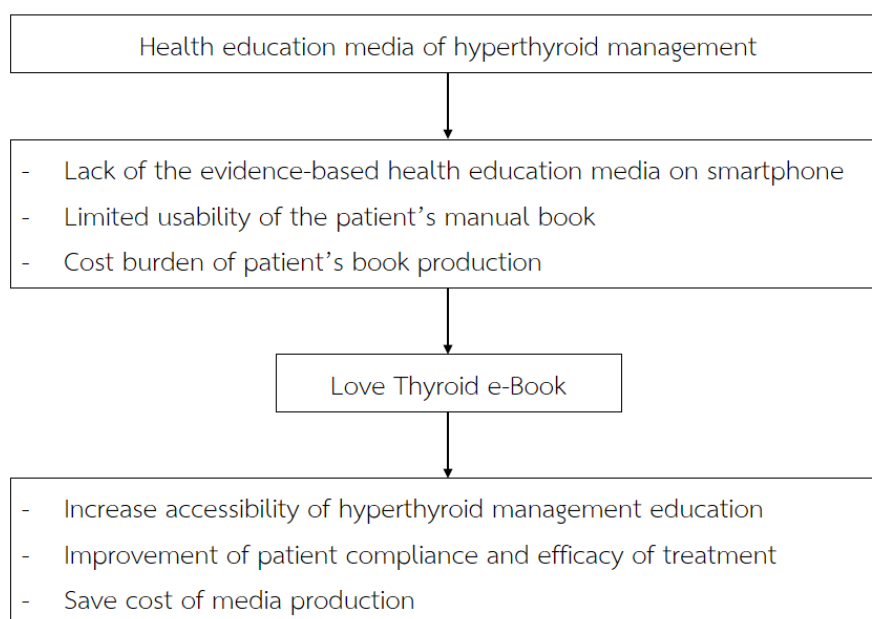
Health education media of hyperthyroid management

- Lack of the evidence-based health education media on smartphone
- Limited usability of the patient’s manual book
- Cost burden of patient’s book production

Love Thyroid e-Book

- Increase accessibility of hyperthyroid management education
- Improvement of patient compliance and efficacy of treatment
- Save cost of media production